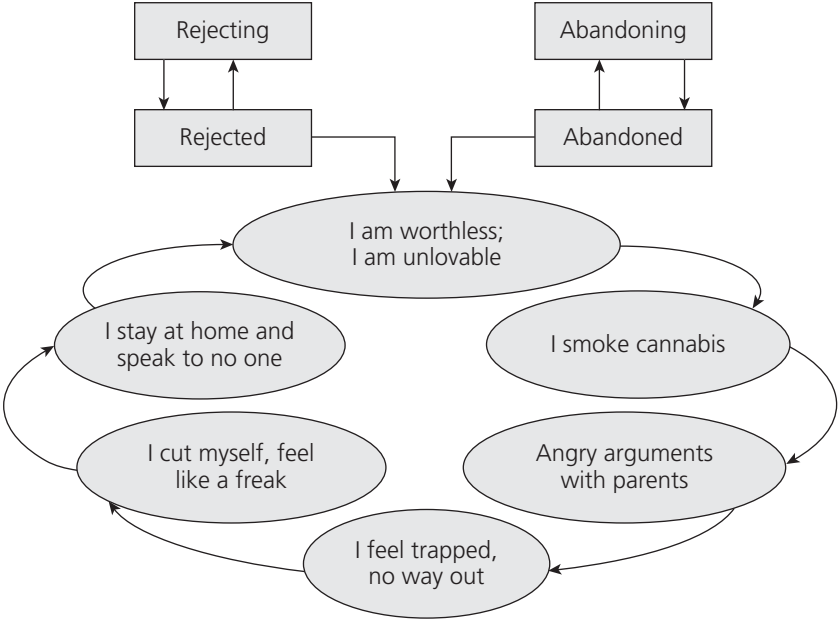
Rejecting

Rejected

Abandoning

Abandoned

I am worthless;
I am unlovable

I smoke cannabis

Angry arguments with parents

I feel trapped, no way out

I cut myself, feel like a freak

I stay at home and speak to no one